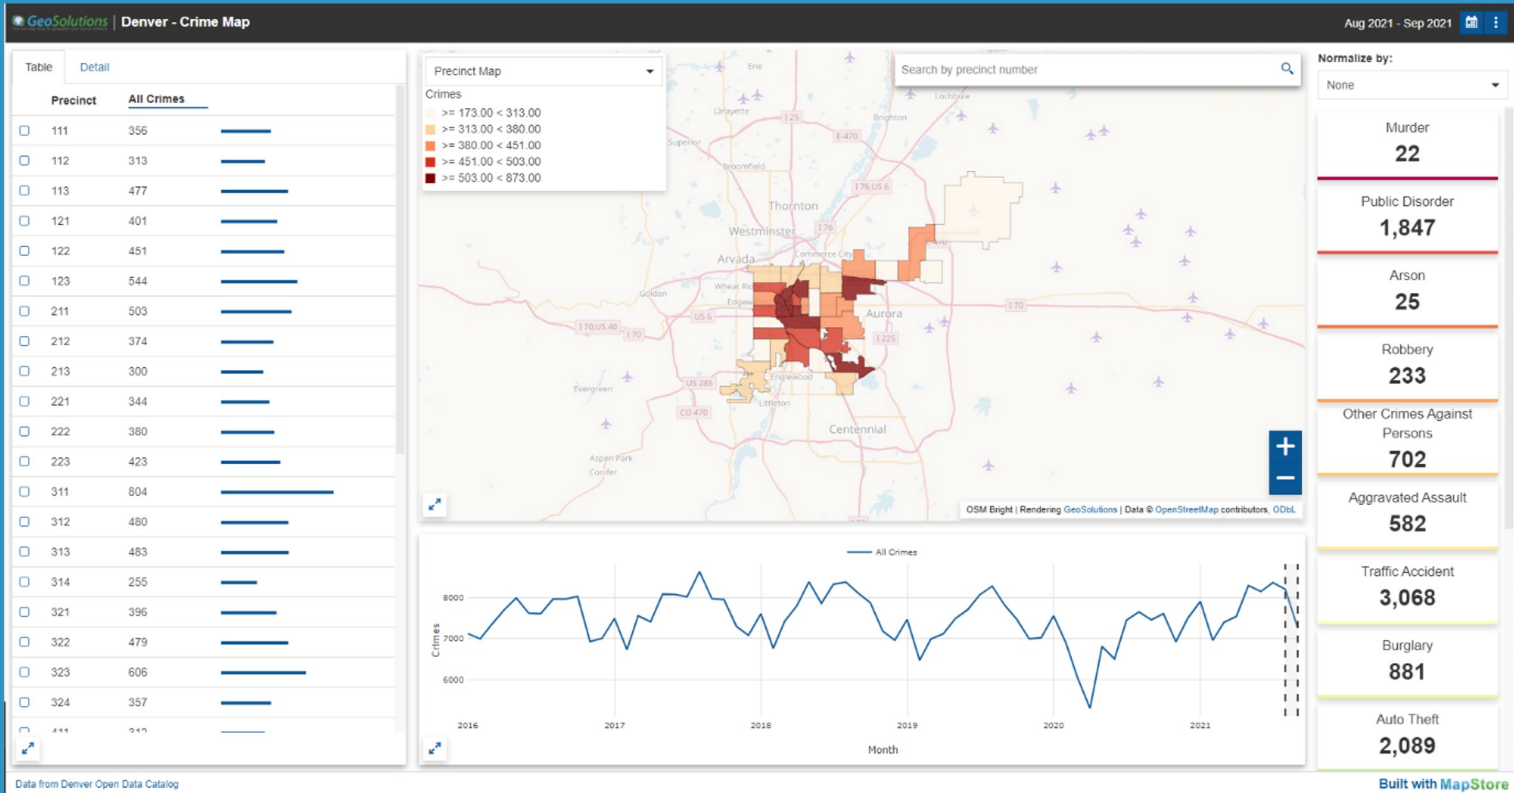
GeoSolutions | Denver - Crime Map

Aug 2021 - Sep 2021

Table Detail

| Precinct | All Crimes |
|---|---|
| 111 | 356 |
| 112 | 313 |
| 113 | 477 |
| 121 | 401 |
| 122 | 451 |
| 123 | 544 |
| 211 | 503 |
| 212 | 374 |
| 213 | 300 |
| 221 | 344 |
| 222 | 380 |
| 223 | 423 |
| 311 | 804 |
| 312 | 480 |
| 313 | 483 |
| 314 | 255 |
| 321 | 396 |
| 322 | 479 |
| 323 | 606 |
| 324 | 357 |
| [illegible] | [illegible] |

Precinct Map

Crimes
>= 173.00 < 313.00
>= 313.00 < 380.00
>= 380.00 < 451.00
>= 451.00 < 503.00
>= 503.00 < 873.00

Search by precinct number

Erie, Lafayette, Lochbuie, Brighton, Superior, Broomfield, Thornton, Westminster, Commerce City, Arvada, Golden, Wheat Ridge, Edgewater, Aurora, Evergreen, Englewood, Littleton, Centennial, Aspen Park, Conifer, I 25, E-470, I 76;US 6, I 70, I 70;US 40, US 6, I 225, US 285, CO 470

OSM Bright | Rendering GeoSolutions | Data © OpenStreetMap contributors, ODbL

All Crimes

8000
7000
6000
Crimes
2016 2017 2018 2019 2020 2021
Month

Normalize by:
None

Murder
22

Public Disorder
1,847

Arson
25

Robbery
233

Other Crimes Against Persons
702

Aggravated Assault
582

Traffic Accident
3,068

Burglary
881

Auto Theft
2,089

Data from Denver Open Data Catalog

Built with MapStore